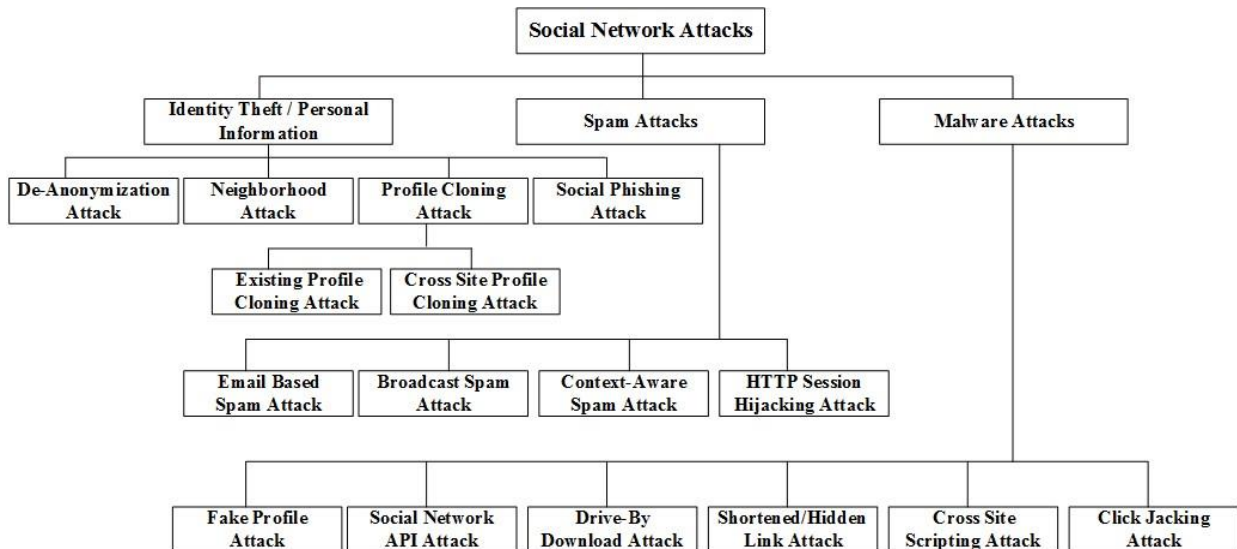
Social Network Attacks

Identity Theft / Personal Information

Spam Attacks

Malware Attacks

De-Anonymization Attack

Neighborhood Attack

Profile Cloning Attack

Social Phishing Attack

Existing Profile Cloning Attack

Cross Site Profile Cloning Attack

Email Based Spam Attack

Broadcast Spam Attack

Context-Aware Spam Attack

HTTP Session Hijacking Attack

Fake Profile Attack

Social Network API Attack

Drive-By Download Attack

Shortened/Hidden Link Attack

Cross Site Scripting Attack

Click Jacking Attack